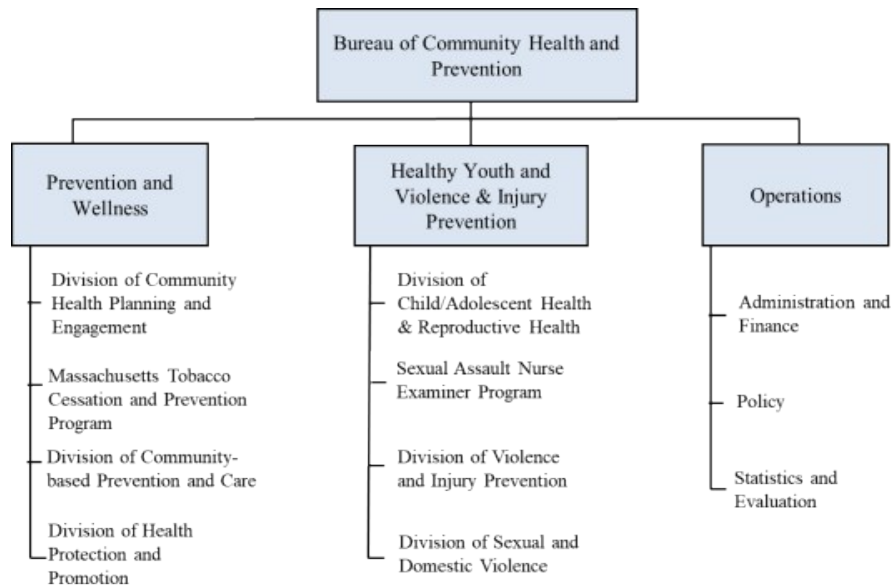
Bureau of Community Health and Prevention

Prevention and Wellness

Division of Community Health Planning and Engagement

Massachusetts Tobacco Cessation and Prevention Program

Division of Community-based Prevention and Care

Division of Health Protection and Promotion

Healthy Youth and Violence & Injury Prevention

Division of Child/Adolescent Health & Reproductive Health

Sexual Assault Nurse Examiner Program

Division of Violence and Injury Prevention

Division of Sexual and Domestic Violence

Operations

Administration and Finance

Policy

Statistics and Evaluation